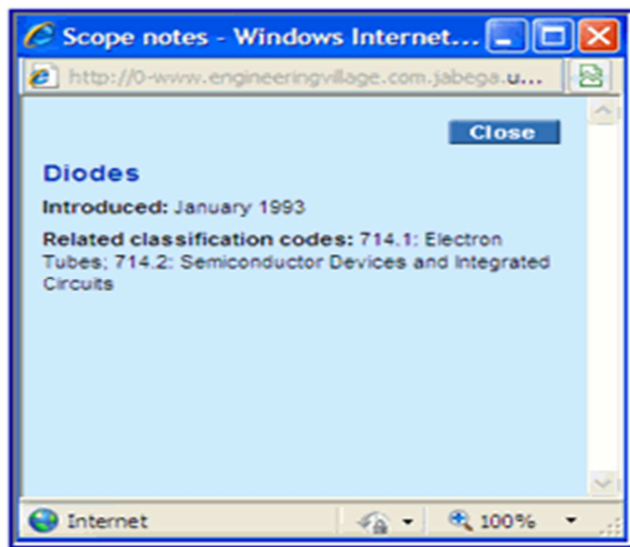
Scope notes - Windows Internet...

http://0-www.engineeringvillage.com.jabega.u...

Close

Diodes

Introduced: January 1993

Related classification codes: 714.1: Electron Tubes; 714.2: Semiconductor Devices and Integrated Circuits

Internet

100%